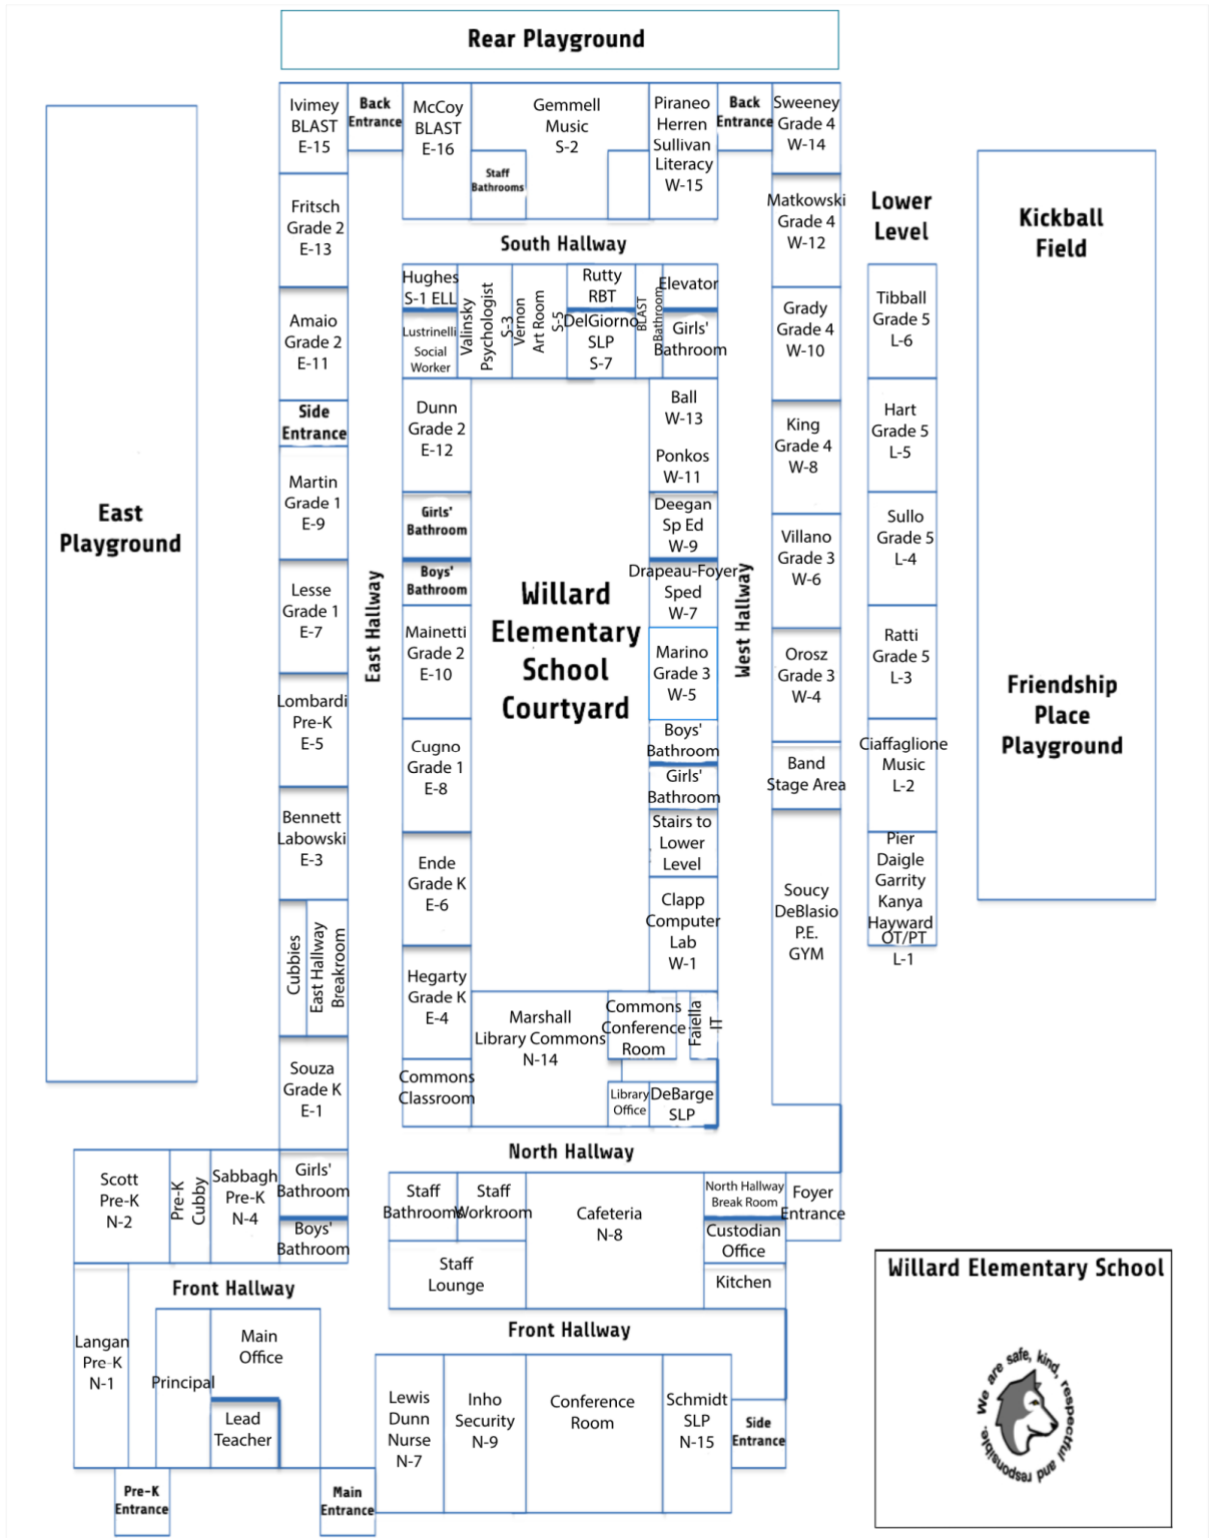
Rear Playground

Ivimey BLAST E-15

Back Entrance

McCoy BLAST E-16

Gemmell Music S-2

Staff Bathrooms

Piraneo Herren Sullivan Literacy W-15

Back Entrance

Sweeney Grade 4 W-14

Fritsch Grade 2 E-13

South Hallway

Matkowski Grade 4 W-12

Lower Level

Kickball Field

Hughes S-1 ELL

Lustrinelli Social Worker

Valinsky Psychologist S-3

Vernon Art Room S-5

Rutty RBT

DelGiorno SLP S-7

BLAST Bathroom

Elevator

Girls' Bathroom

Amaio Grade 2 E-11

Grady Grade 4 W-10

Tibball Grade 5 L-6

Side Entrance

Dunn Grade 2 E-12

Ball W-13

Ponkos W-11

King Grade 4 W-8

Hart Grade 5 L-5

Martin Grade 1 E-9

Girls' Bathroom

Deegan Sp Ed W-9

East Playground

Boys' Bathroom

Villano Grade 3 W-6

Sullo Grade 5 L-4

Lesse Grade 1 E-7

Drapeau-Foyer Sped W-7

Willard Elementary School Courtyard

East Hallway

West Hallway

Mainetti Grade 2 E-10

Marino Grade 3 W-5

Orosz Grade 3 W-4

Ratti Grade 5 L-3

Lombardi Pre-K E-5

Boys' Bathroom

Friendship Place Playground

Cugno Grade 1 E-8

Girls' Bathroom

Band Stage Area

Ciaffaglione Music L-2

Bennett Labowski E-3

Stairs to Lower Level

Ende Grade K E-6

Clapp Computer Lab W-1

Soucy DeBlasio P.E. GYM

Pier Daigle Garrity Kanya Hayward OT/PT L-1

Cubbies

East Hallway Breakroom

Hegarty Grade K E-4

Marshall Library Commons N-14

Commons Conference Room

Faiella IT

Souza Grade K E-1

Commons Classroom

Library Office

DeBarge SLP

North Hallway

Scott Pre-K N-2

Pre-K Cubby

Sabbagh Pre-K N-4

Girls' Bathroom

Boys' Bathroom

Staff Bathroom

Staff Workroom

Cafeteria N-8

North Hallway Break Room

Foyer Entrance

Custodian Office

Staff Lounge

Kitchen

Front Hallway

Willard Elementary School

Langan Pre-K N-1

Principal

Main Office

Front Hallway

Lead Teacher

Lewis Dunn Nurse N-7

Inho Security N-9

Conference Room

Schmidt SLP N-15

Side Entrance

We are safe, kind, respectful and responsible

Pre-K Entrance

Main Entrance